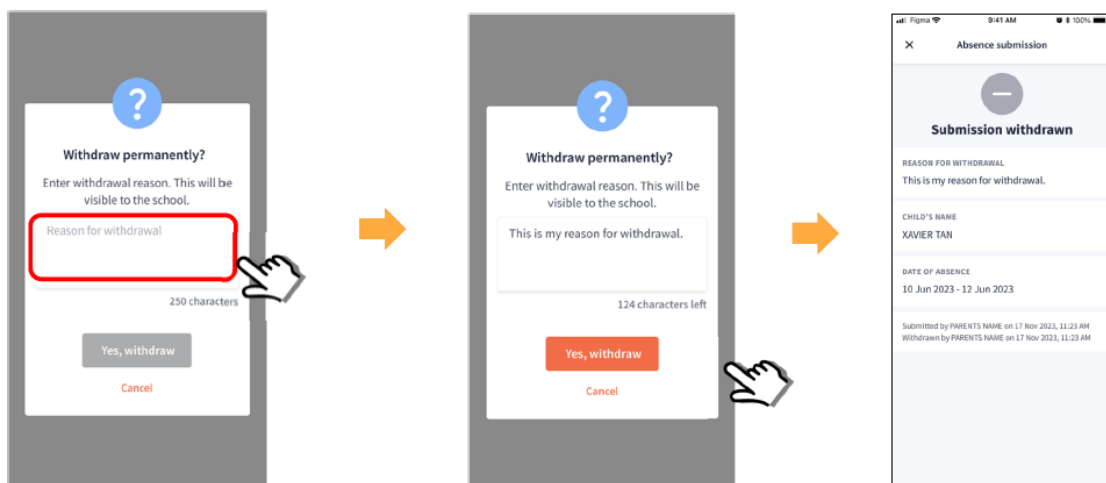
?

Withdraw permanently?

Enter withdrawal reason. This will be visible to the school.

Reason for withdrawal

250 characters

Yes, withdraw

Cancel

?

Withdraw permanently?

Enter withdrawal reason. This will be visible to the school.

This is my reason for withdrawal.

124 characters left

Yes, withdraw

Cancel

Figma 9:41 AM 100%

Absence submission

Submission withdrawn

REASON FOR WITHDRAWAL

This is my reason for withdrawal.

CHILD'S NAME

XAVIER TAN

DATE OF ABSENCE

10 Jun 2023 - 12 Jun 2023

Submitted by PARENTS NAME on 17 Nov 2023, 11:23 AM
Withdrawn by PARENTS NAME on 17 Nov 2023, 11:23 AM